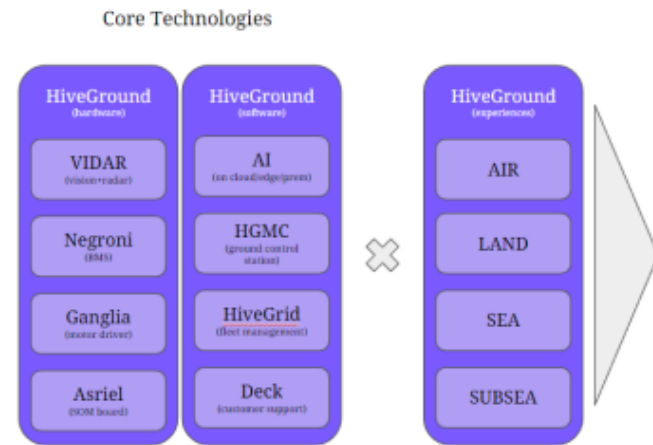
Core Technologies

HiveGround
(hardware)

VIDAR
(vision+radar)

Negroni
(BMS)

Ganglia
(motor driver)

Asriel
(SOM board)

HiveGround
(software)

AI
(on cloud/edge/prem)

HGMC
(ground control station)

HiveGrid
(fleet management)

Deck
(customer support)

HiveGround
(experiences)

AIR

LAND

SEA

SUBSEA